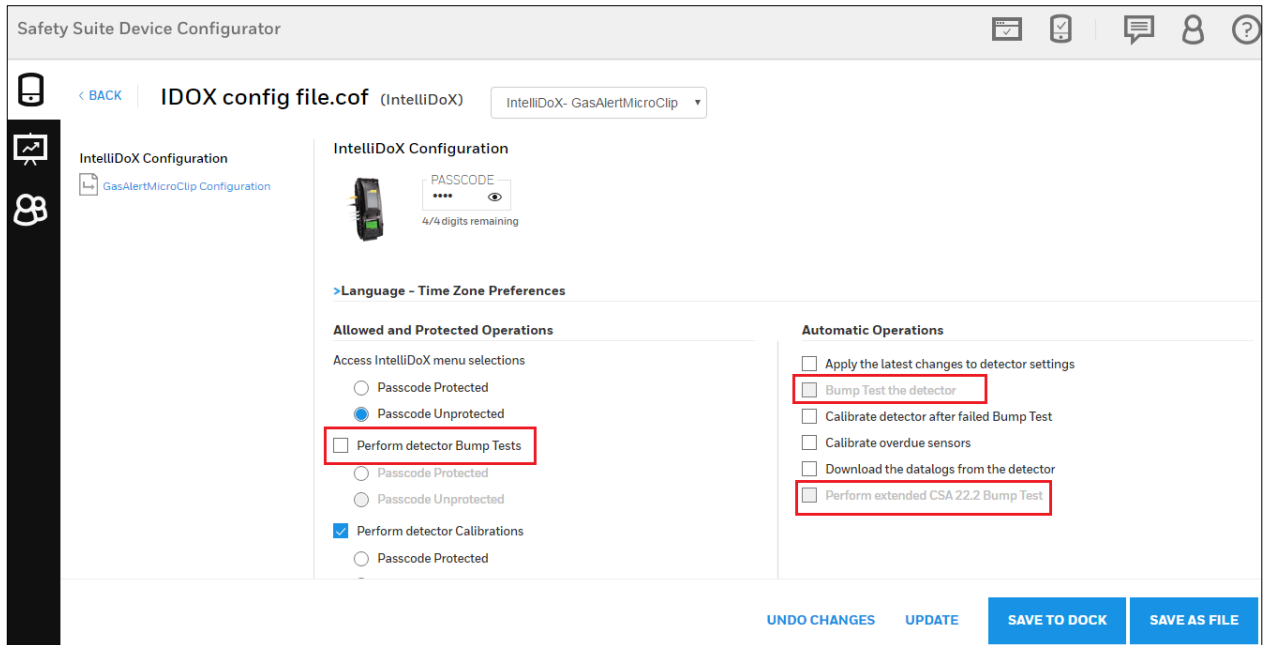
Safety Suite Device Configurator

< BACK IDOX config file.cof (IntelliDoX) IntelliDoX- GasAlertMicroClip

IntelliDoX Configuration
GasAlertMicroClip Configuration

IntelliDoX Configuration

PASSCODE
••••
4/4 digits remaining

>Language - Time Zone Preferences

Allowed and Protected Operations

Access IntelliDoX menu selections
Passcode Protected
Passcode Unprotected
Perform detector Bump Tests
Passcode Protected
Passcode Unprotected
Perform detector Calibrations
Passcode Protected

Automatic Operations

Apply the latest changes to detector settings
Bump Test the detector
Calibrate detector after failed Bump Test
Calibrate overdue sensors
Download the datalogs from the detector
Perform extended CSA 22.2 Bump Test

UNDO CHANGES UPDATE SAVE TO DOCK SAVE AS FILE